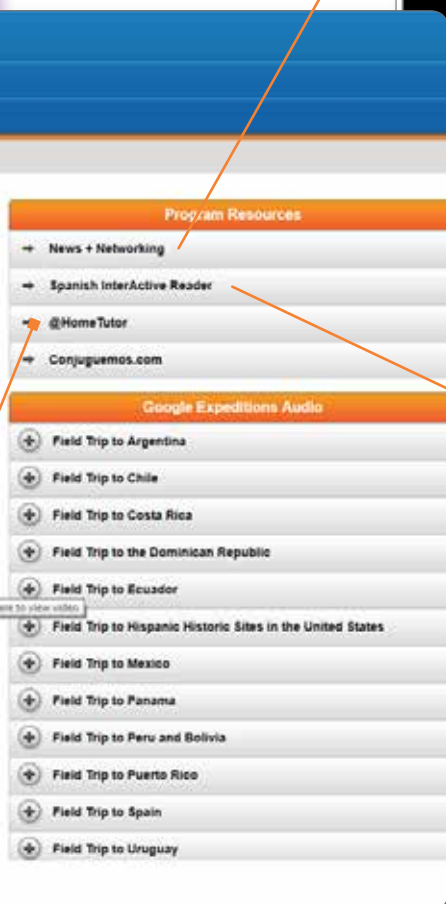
Program Resources

News + Networking

Spanish InterActive Reader

@HomeTutor

Conjuguemos.com

Google Expeditions Audio

Field Trip to Argentina

Field Trip to Chile

Field Trip to Costa Rica

Field Trip to the Dominican Republic

Field Trip to Ecuador

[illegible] to view video

Field Trip to Hispanic Historic Sites in the United States

Field Trip to Mexico

Field Trip to Panama

Field Trip to Peru and Bolivia

Field Trip to Puerto Rico

Field Trip to Spain

Field Trip to Uruguay